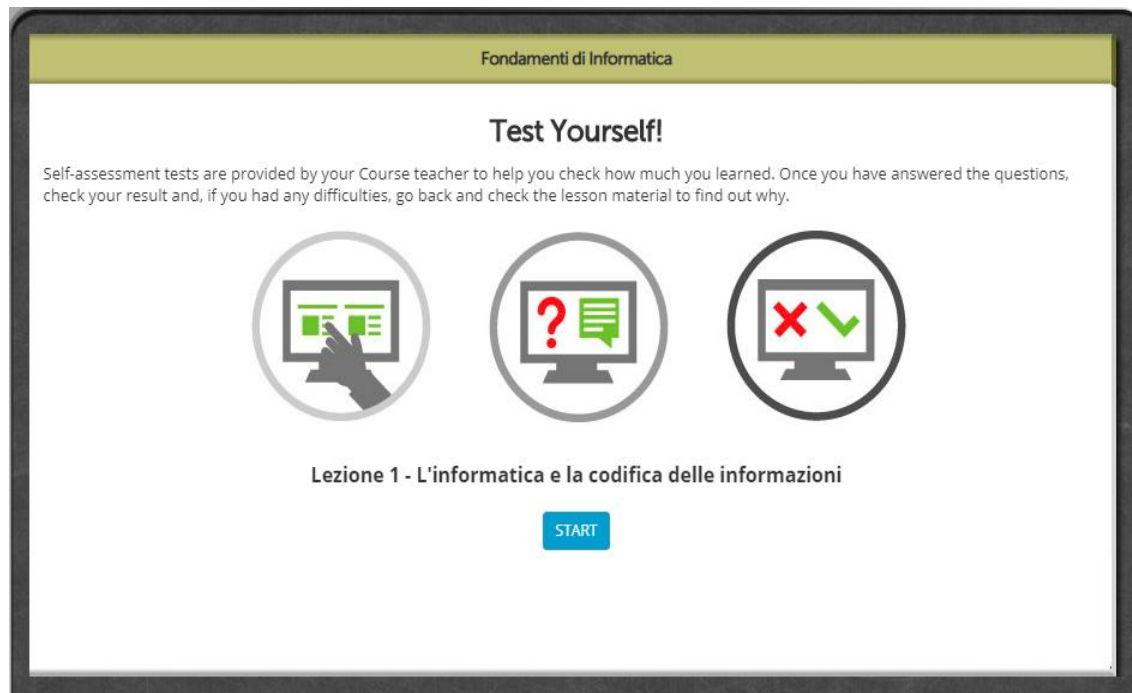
Fondamenti di Informatica

Test Yourself!

Self-assessment tests are provided by your Course teacher to help you check how much you learned. Once you have answered the questions, check your result and, if you had any difficulties, go back and check the lesson material to find out why.

Lezione 1 - L'informatica e la codifica delle informazioni

START